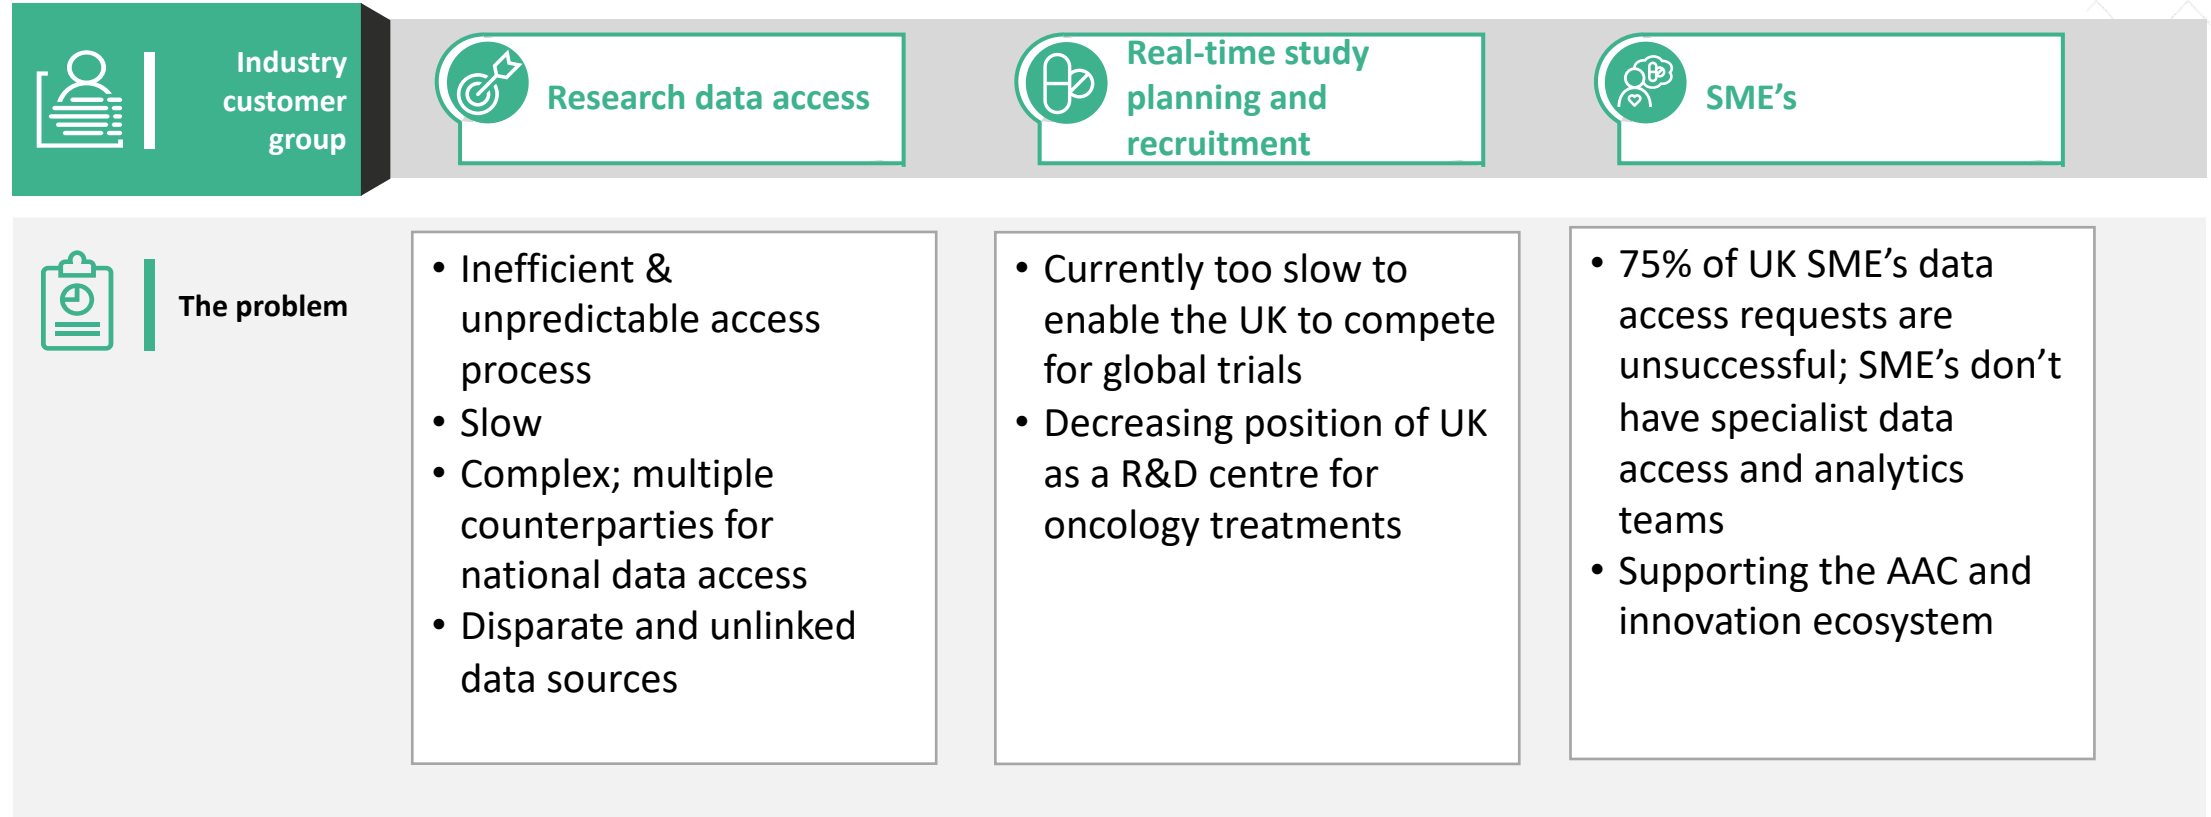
Industry customer group

Research data access

Real-time study planning and recruitment

SME’s

The problem

- Inefficient & unpredictable access process
- Slow
- Complex; multiple counterparties for national data access
- Disparate and unlinked data sources

- Currently too slow to enable the UK to compete for global trials
- Decreasing position of UK as a R&D centre for oncology treatments

- 75% of UK SME’s data access requests are unsuccessful; SME’s don’t have specialist data access and analytics teams
- Supporting the AAC and innovation ecosystem